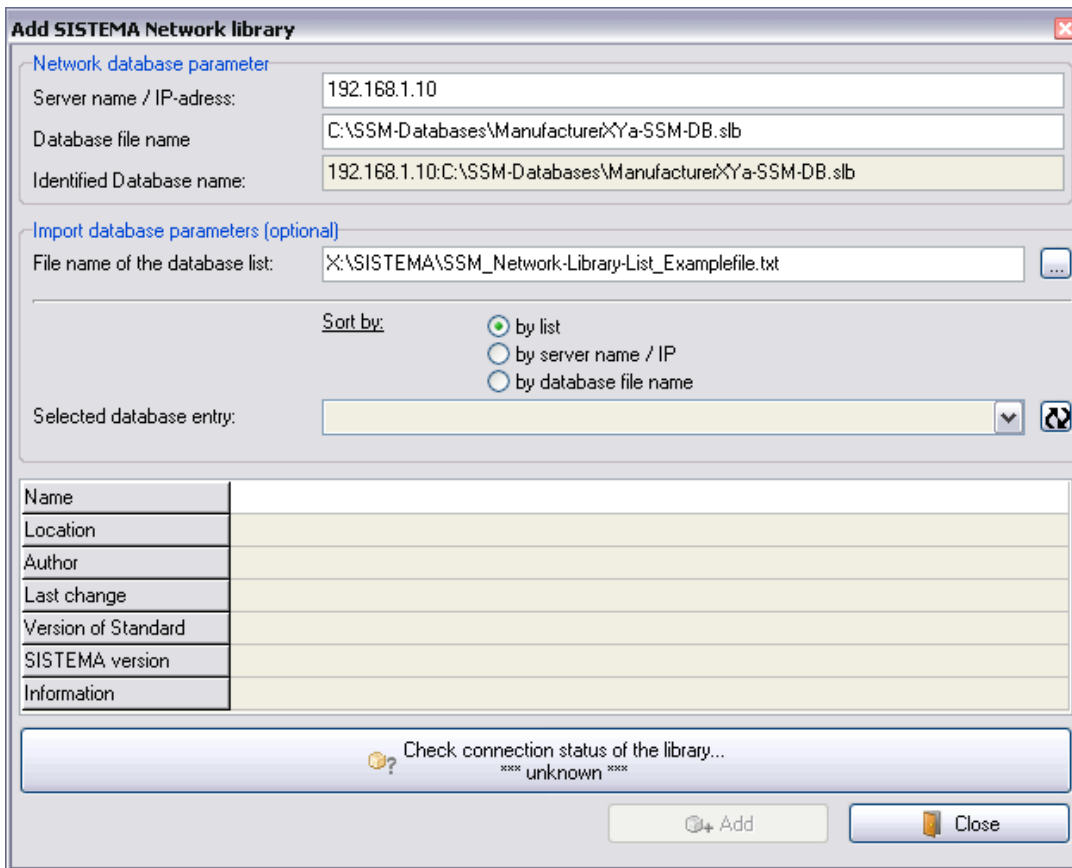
Add SISTEMA Network library

Network database parameter

Server name / IP-adress: 192.168.1.10

Database file name C:\SSM-Databases\ManufacturerXYa-SSM-DB.slb

Identified Database name: 192.168.1.10:C:\SSM-Databases\ManufacturerXYa-SSM-DB.slb

Import database parameters (optional)

File name of the database list: X:\SISTEMA\SSM_Network-Library-List_Examplefile.txt ...

Sort by:
by list
by server name / IP
by database file name

Selected database entry:

| Name | |
|---|---|
| Location | |
| Author | |
| Last change | |
| Version of Standard | |
| SISTEMA version | |
| Information | |

Check connection status of the library...
*** unknown ***

Add

Close